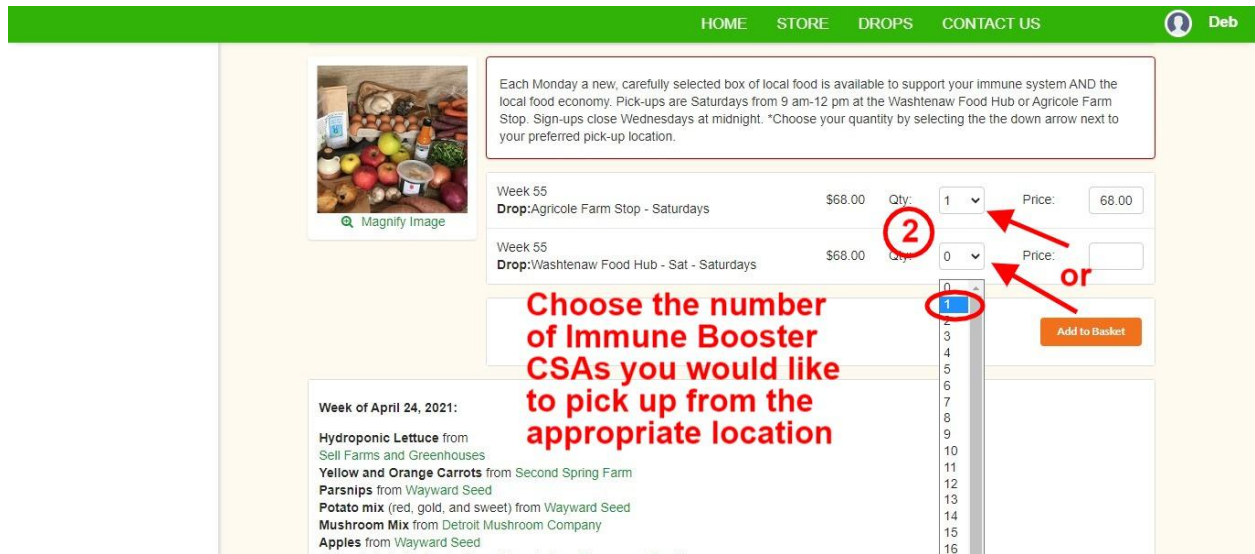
HOME STORE DROPS CONTACT US Deb

Magnify Image

Each Monday a new, carefully selected box of local food is available to support your immune system AND the local food economy. Pick-ups are Saturdays from 9 am-12 pm at the Washtenaw Food Hub or Agricole Farm Stop. Sign-ups close Wednesdays at midnight. *Choose your quantity by selecting the the down arrow next to your preferred pick-up location.

Week 55
**Drop:**Agricole Farm Stop - Saturdays $68.00 Qty: 1 Price: 68.00

Week 55
**Drop:**Washtenaw Food Hub - Sat - Saturdays $68.00 Qty: 0 Price:

2

or

0
1
2
3
4
5
6
7
8
9
10
11
12
13
14
15
16

Choose the number of Immune Booster CSAs you would like to pick up from the appropriate location

Add to Basket

Week of April 24, 2021:

**Hydroponic Lettuce** from Sell Farms and Greenhouses
**Yellow and Orange Carrots** from Second Spring Farm
**Parsnips** from Wayward Seed
**Potato mix** (red, gold, and sweet) from Wayward Seed
**Mushroom Mix** from Detroit Mushroom Company
**Apples** from Wayward Seed